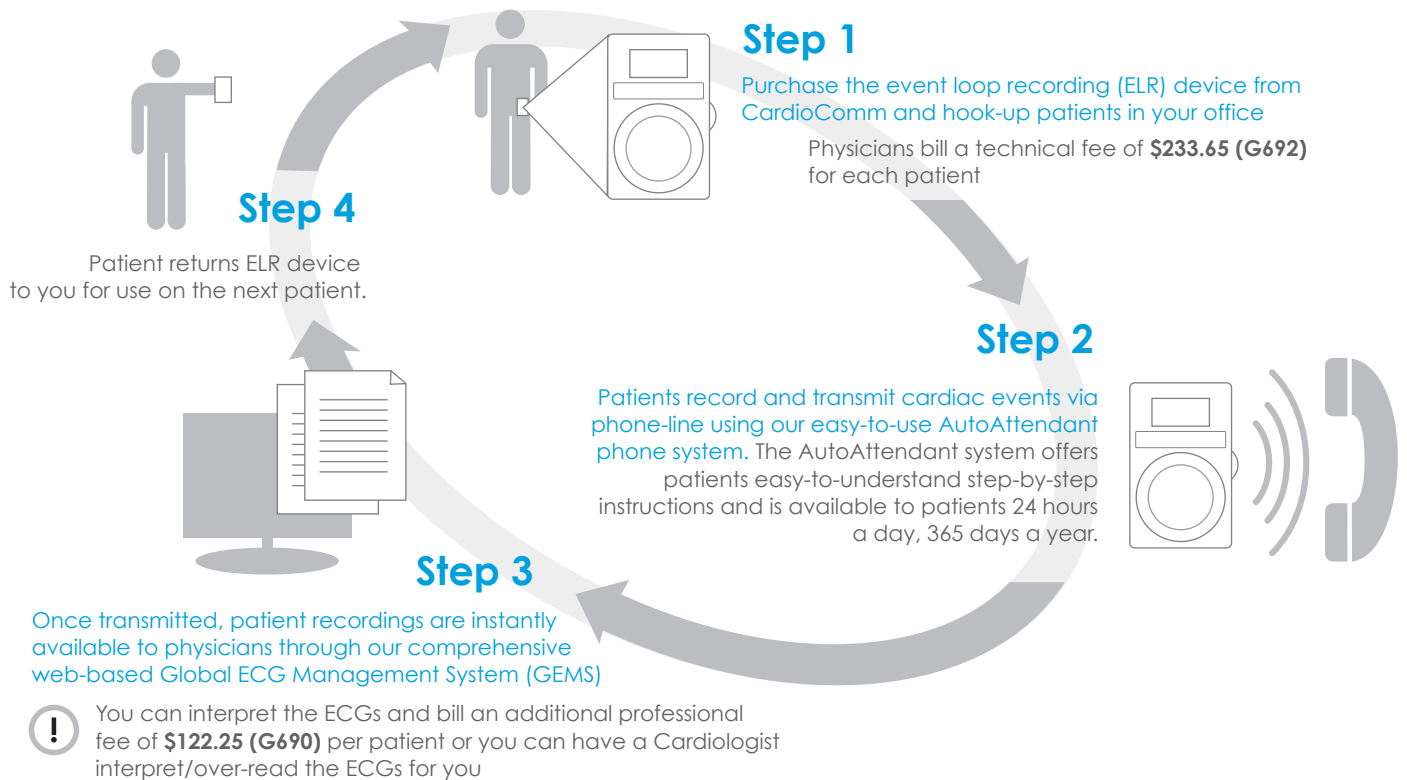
Step 1

Purchase the event loop recording (ELR) device from CardioComm and hook-up patients in your office

Physicians bill a technical fee of **\$233.65 (G692)** for each patient

Step 4

Patient returns ELR device to you for use on the next patient.

Step 2

Patients record and transmit cardiac events via phone-line using our easy-to-use AutoAttendant phone system. The AutoAttendant system offers patients easy-to-understand step-by-step instructions and is available to patients 24 hours a day, 365 days a year.

Step 3

Once transmitted, patient recordings are instantly available to physicians through our comprehensive web-based Global ECG Management System (GEMS)

!

You can interpret the ECGs and bill an additional professional fee of **\$122.25 (G690)** per patient or you can have a Cardiologist interpret/over-read the ECGs for you